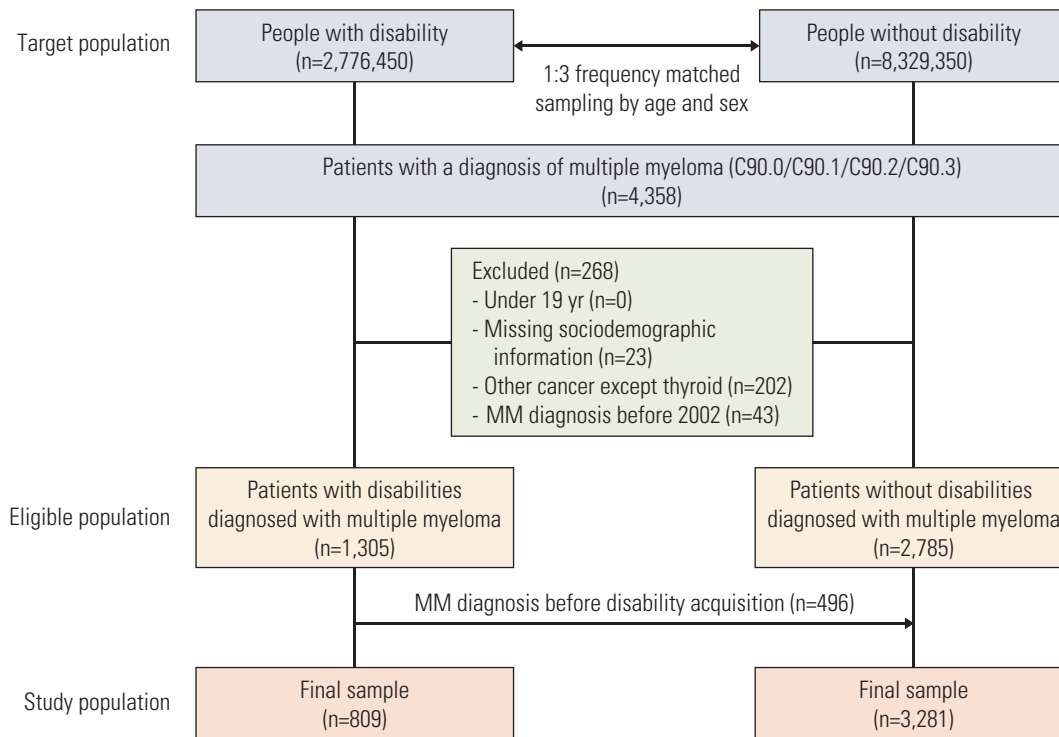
Target population

People with disability
(n=2,776,450)

1:3 frequency matched sampling by age and sex

People without disability
(n=8,329,350)

Patients with a diagnosis of multiple myeloma (C90.0/C90.1/C90.2/C90.3)
(n=4,358)

Excluded (n=268)
- Under 19 yr (n=0)
- Missing sociodemographic information (n=23)
- Other cancer except thyroid (n=202)
- MM diagnosis before 2002 (n=43)

Eligible population

Patients with disabilities diagnosed with multiple myeloma
(n=1,305)

Patients without disabilities diagnosed with multiple myeloma
(n=2,785)

MM diagnosis before disability acquisition (n=496)

Study population

Final sample
(n=809)

Final sample
(n=3,281)